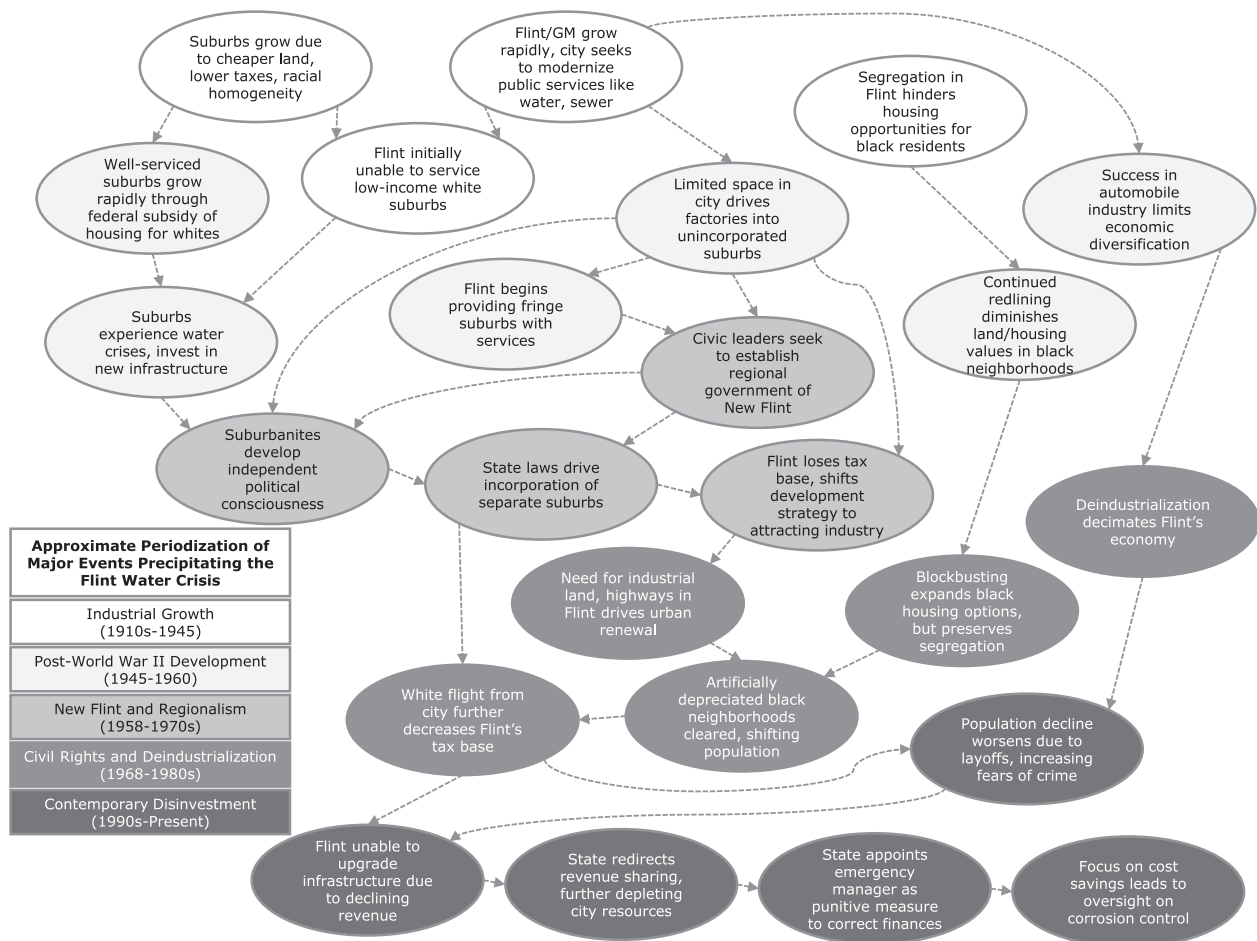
Suburbs grow due to cheaper land, lower taxes, racial homogeneity

Flint/GM grow rapidly, city seeks to modernize public services like water, sewer

Segregation in Flint hinders housing opportunities for black residents

Well-serviced suburbs grow rapidly through federal subsidy of housing for whites

Flint initially unable to service low-income white suburbs

Limited space in city drives factories into unincorporated suburbs

Success in automobile industry limits economic diversification

Flint begins providing fringe suburbs with services

Continued redlining diminishes land/housing values in black neighborhoods

Suburbs experience water crises, invest in new infrastructure

Civic leaders seek to establish regional government of New Flint

Suburbanites develop independent political consciousness

State laws drive incorporation of separate suburbs

Flint loses tax base, shifts development strategy to attracting industry

Deindustrialization decimates Flint's economy

Approximate Periodization of Major Events Precipitating the Flint Water Crisis

Industrial Growth (1910s-1945)

Post-World War II Development (1945-1960)

New Flint and Regionalism (1958-1970s)

Civil Rights and Deindustrialization (1968-1980s)

Contemporary Disinvestment (1990s-Present)

Need for industrial land, highways in Flint drives urban renewal

Blockbusting expands black housing options, but preserves segregation

White flight from city further decreases Flint's tax base

Artificially depreciated black neighborhoods cleared, shifting population

Population decline worsens due to layoffs, increasing fears of crime

Flint unable to upgrade infrastructure due to declining revenue

State redirects revenue sharing, further depleting city resources

State appoints emergency manager as punitive measure to correct finances

Focus on cost savings leads to oversight on corrosion control